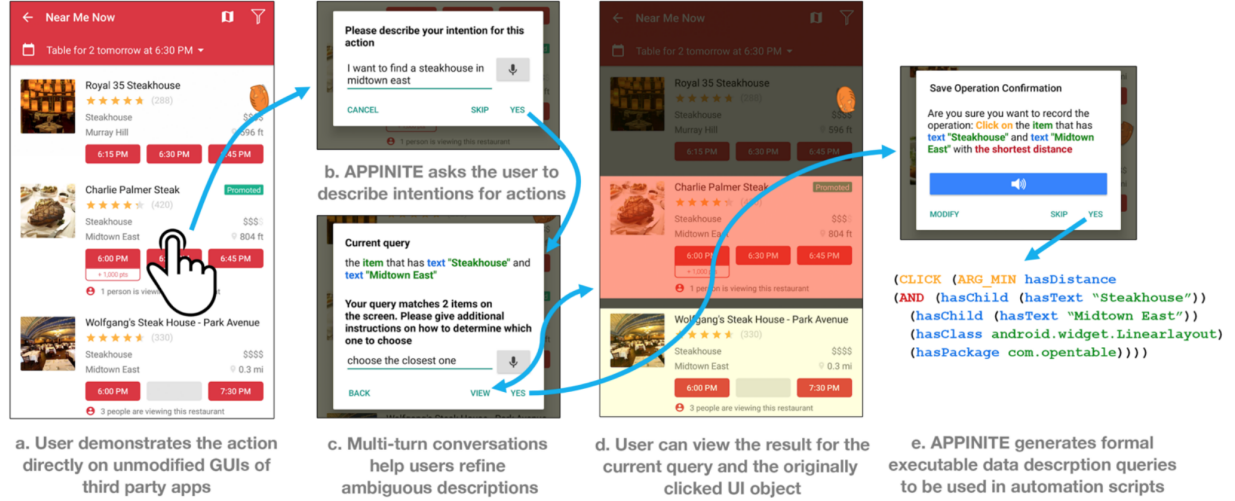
Near Me Now

Table for 2 tomorrow at 6:30 PM

Royal 35 Steakhouse
(288)
Steakhouse $$$$
Murray Hill 596 ft
6:15 PM 6:30 PM 6:45 PM

Charlie Palmer Steak Promoted
(420)
Steakhouse $$$$
Midtown East 804 ft
6:00 PM 6:45 PM
+ 1,000 pts
1 person is viewing

Wolfgang's Steak House - Park Avenue
(330)
Steakhouse $$$$
Midtown East 0.3 mi
6:00 PM 7:30 PM
3 people are viewing this restaurant

a. User demonstrates the action directly on unmodified GUIs of third party apps

Please describe your intention for this action
I want to find a steakhouse in midtown east
CANCEL SKIP YES

b. APPINITE asks the user to describe intentions for actions

Current query
the item that has text "Steakhouse" and text "Midtown East"
Your query matches 2 items on the screen. Please give additional instructions on how to determine which one to choose
choose the closest one
BACK VIEW YES

c. Multi-turn conversations help users refine ambiguous descriptions

Near Me Now
Table for 2 tomorrow at 6:30 PM
Royal 35 Steakhouse
(288)
Steakhouse $$$$
Murray Hill 596 ft
6:15 PM 6:30 PM 6:45 PM
Charlie Palmer Steak Promoted
(420)
Steakhouse $$$$
Midtown East 804 ft
6:00 PM 6:30 PM 6:45 PM
+ 1,000 pts
1 person is viewing this restaurant
Wolfgang's Steak House - Park Avenue
(330)
Steakhouse $$$$
Midtown East 0.3 mi
6:00 PM 7:30 PM
3 people are viewing this restaurant

d. User can view the result for the current query and the originally clicked UI object

Save Operation Confirmation
Are you sure you want to record the operation: Click on the item that has text "Steakhouse" and text "Midtown East" with the shortest distance
MODIFY SKIP YES

(CLICK (ARG_MIN hasDistance
(AND (hasChild (hasText "Steakhouse"))
(hasChild (hasText "Midtown East"))
(hasClass android.widget.Linearlayout)
(hasPackage com.opentable))))

e. APPINITE generates formal executable data descrption queries to be used in automation scripts